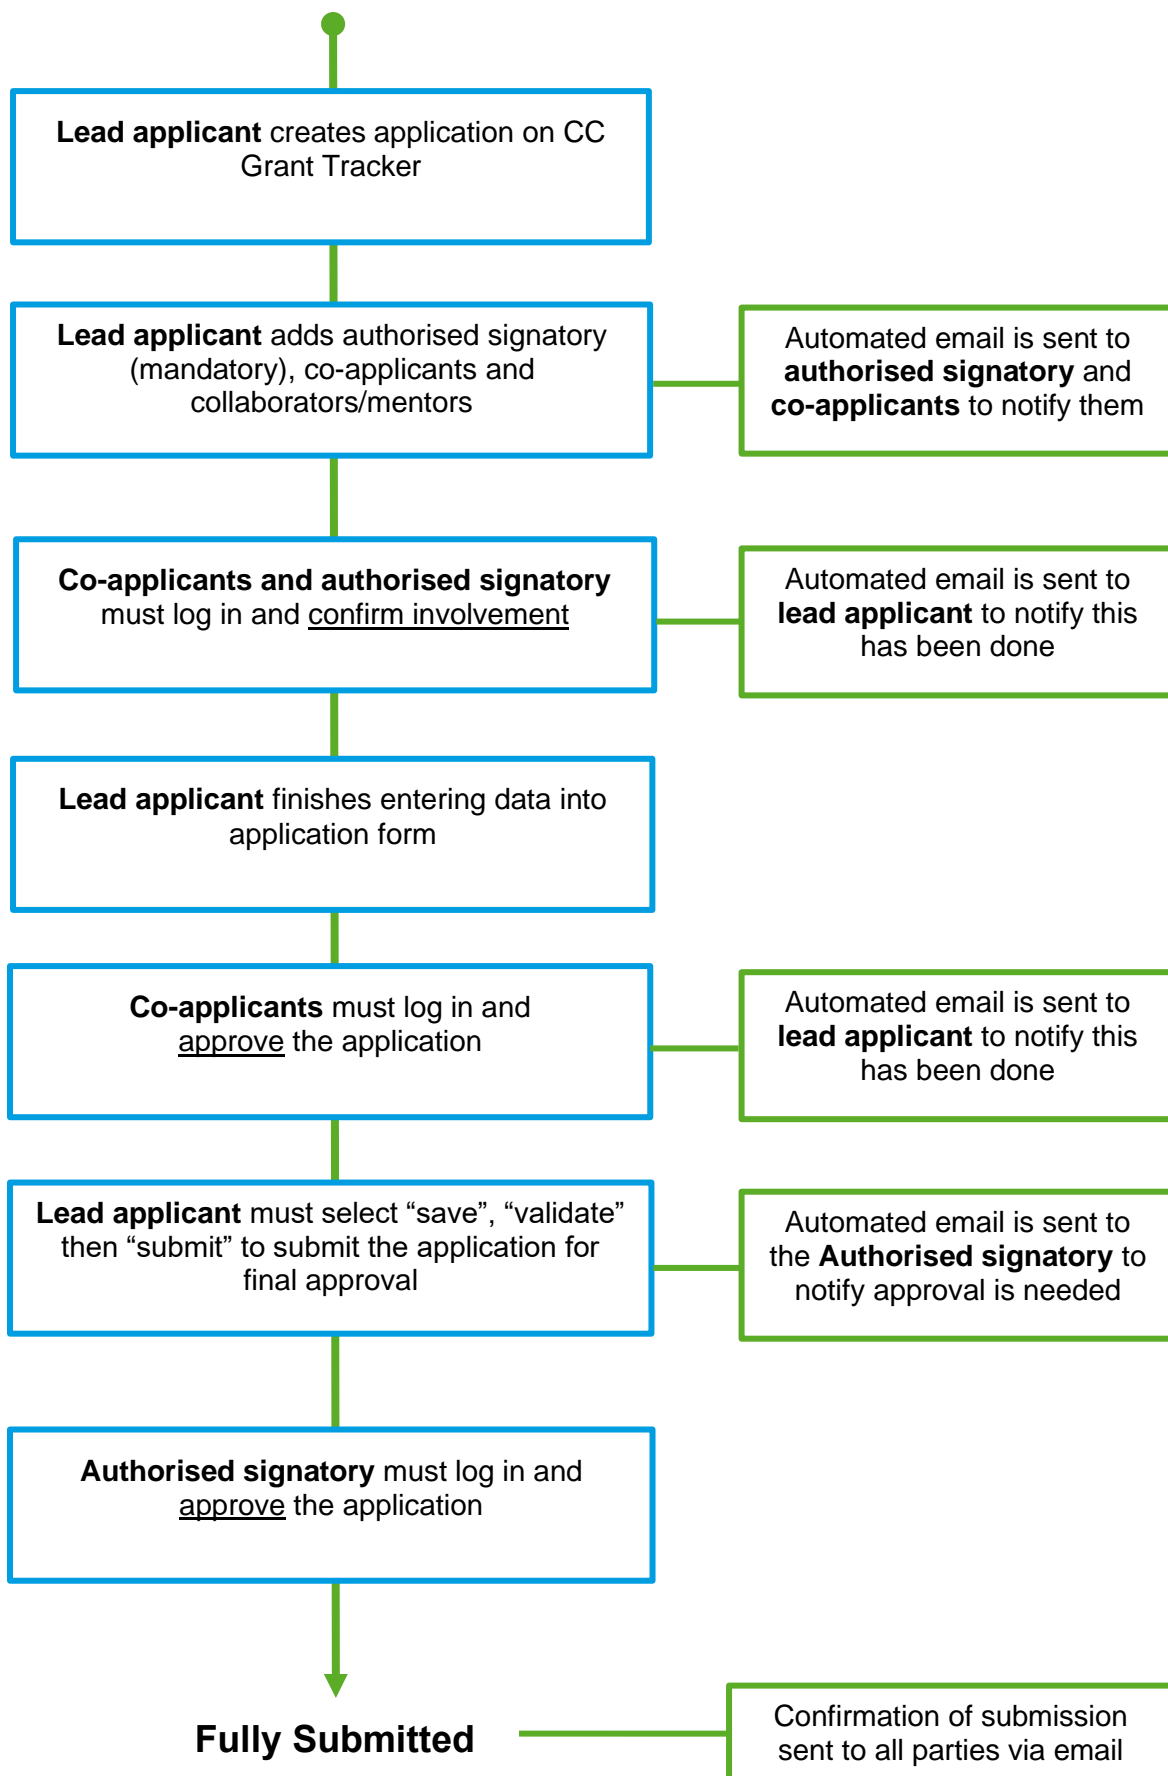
Lead applicant creates application on CC Grant Tracker

Lead applicant adds authorised signatory (mandatory), co-applicants and collaborators/mentors

Automated email is sent to authorised signatory and co-applicants to notify them

Co-applicants and authorised signatory must log in and confirm involvement

Automated email is sent to lead applicant to notify this has been done

Lead applicant finishes entering data into application form

Co-applicants must log in and approve the application

Automated email is sent to lead applicant to notify this has been done

Lead applicant must select “save”, “validate” then “submit” to submit the application for final approval

Automated email is sent to the Authorised signatory to notify approval is needed

Authorised signatory must log in and approve the application

Fully Submitted

Confirmation of submission sent to all parties via email